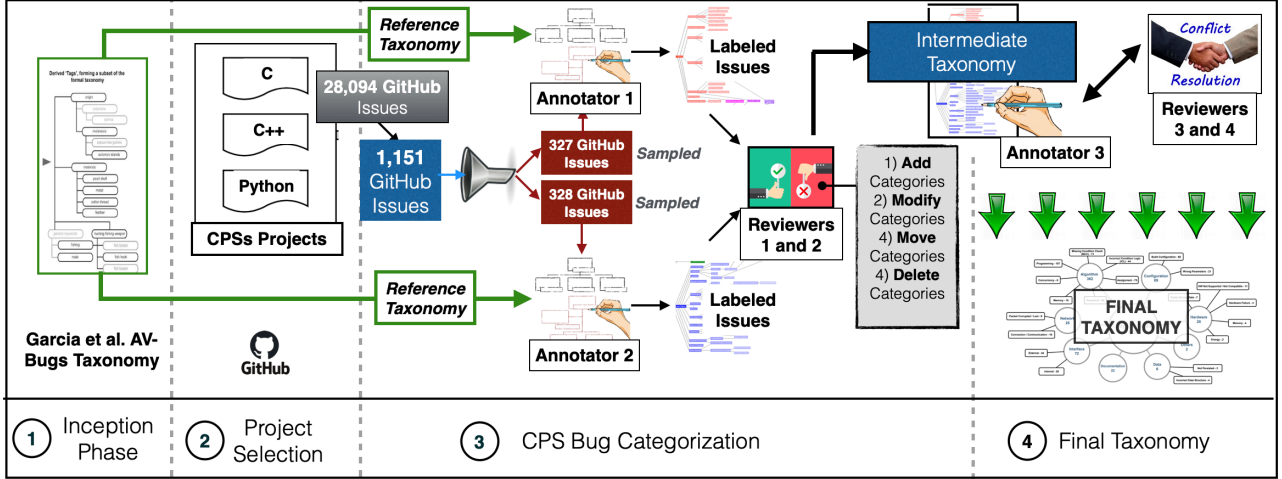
Derived "Tags", forming a subset of the formal taxonomy

Garcia et al. AV-Bugs Taxonomy

C

C++

Python

CPSs Projects

GitHub

28,094 GitHub Issues

1,151 GitHub Issues

Reference Taxonomy

Reference Taxonomy

327 GitHub Issues

Sampled

328 GitHub Issues

Sampled

Annotator 1

Annotator 2

Labeled Issues

Labeled Issues

Reviewers 1 and 2

1) Add Categories 2) Modify Categories 4) Move Categories 4) Delete Categories

Intermediate Taxonomy

Annotator 3

Conflict Resolution

Reviewers 3 and 4

FINAL TAXONOMY

1 Inception Phase

2 Project Selection

3 CPS Bug Categorization

4 Final Taxonomy